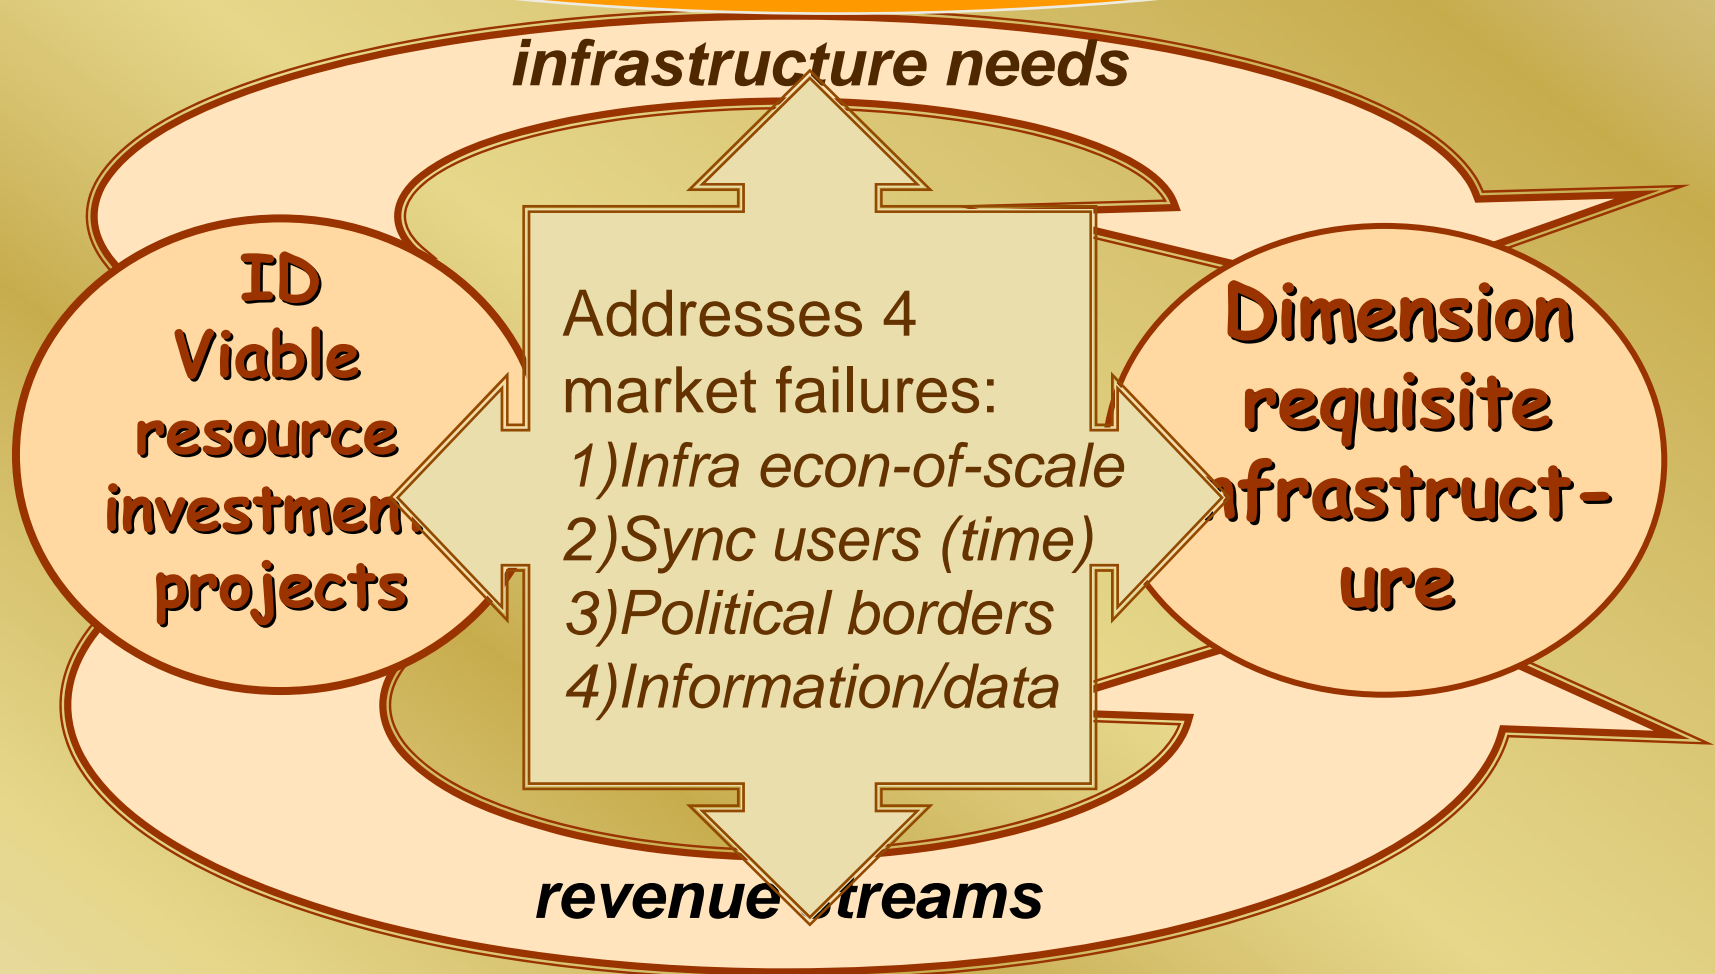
infrastructure needs

ID Viable resource investment projects

Addresses 4 market failures:
1)Infra econ-of-scale
2)Sync users (time)
3)Political borders
4)Information/data

Dimension requisite infrastructure

revenue streams